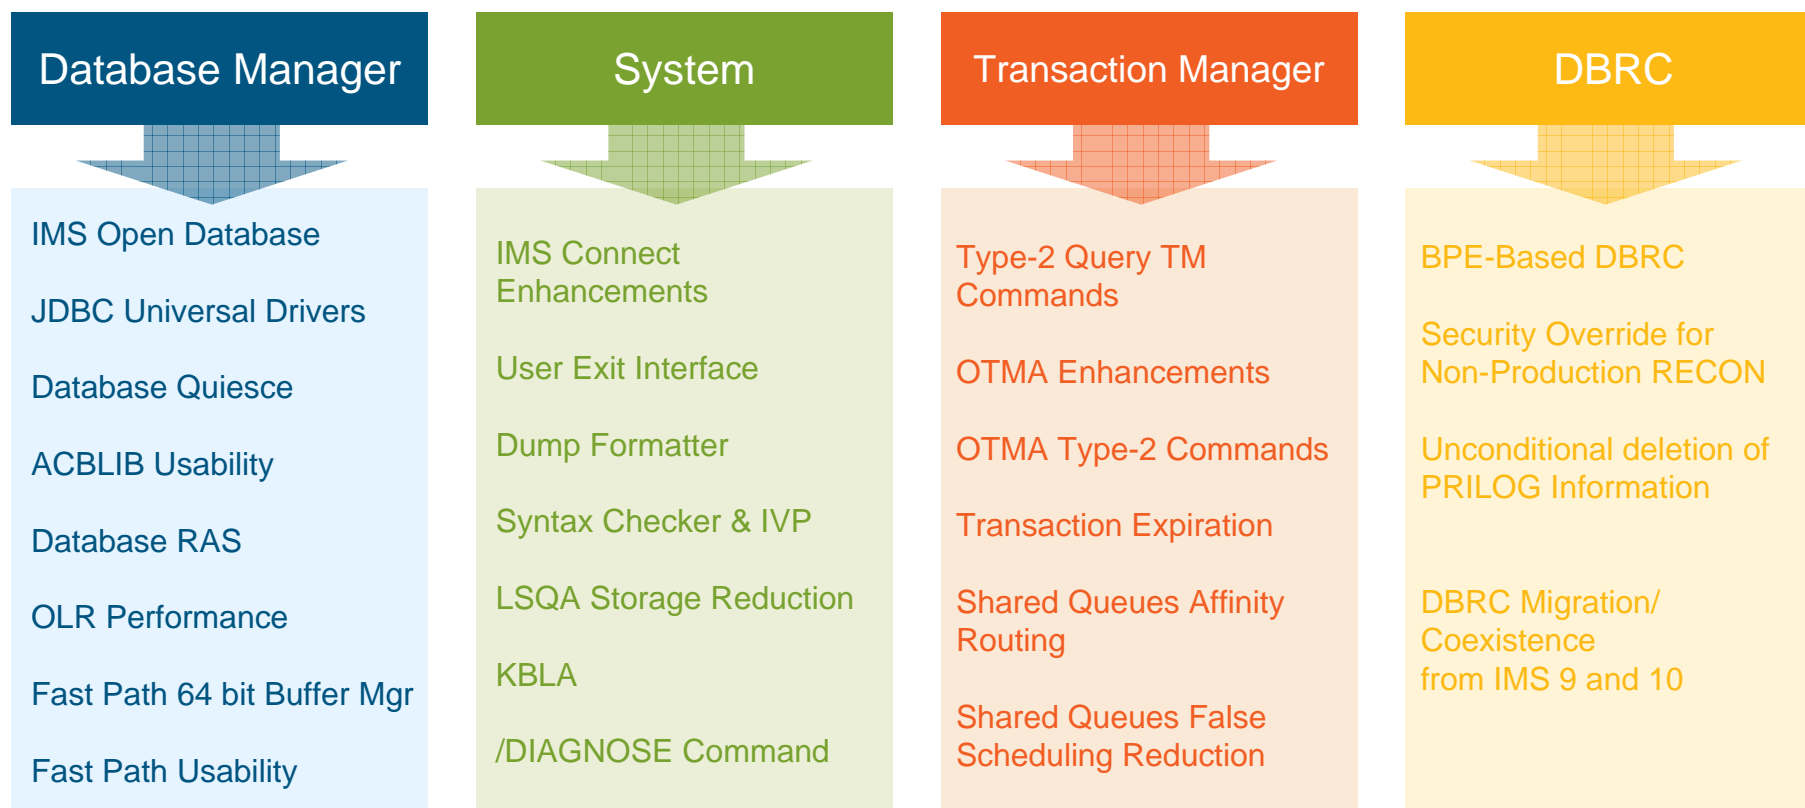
Database Manager

IMS Open Database

JDBC Universal Drivers

Database Quiesce

ACBLIB Usability

Database RAS

OLR Performance

Fast Path 64 bit Buffer Mgr

Fast Path Usability

System

IMS Connect Enhancements

User Exit Interface

Dump Formatter

Syntax Checker & IVP

LSQA Storage Reduction

KBLA

/DIAGNOSE Command

Transaction Manager

Type-2 Query TM Commands

OTMA Enhancements

OTMA Type-2 Commands

Transaction Expiration

Shared Queues Affinity Routing

Shared Queues False Scheduling Reduction

DBRC

BPE-Based DBRC

Security Override for Non-Production RECON

Unconditional deletion of PRILOG Information

DBRC Migration/ Coexistence from IMS 9 and 10